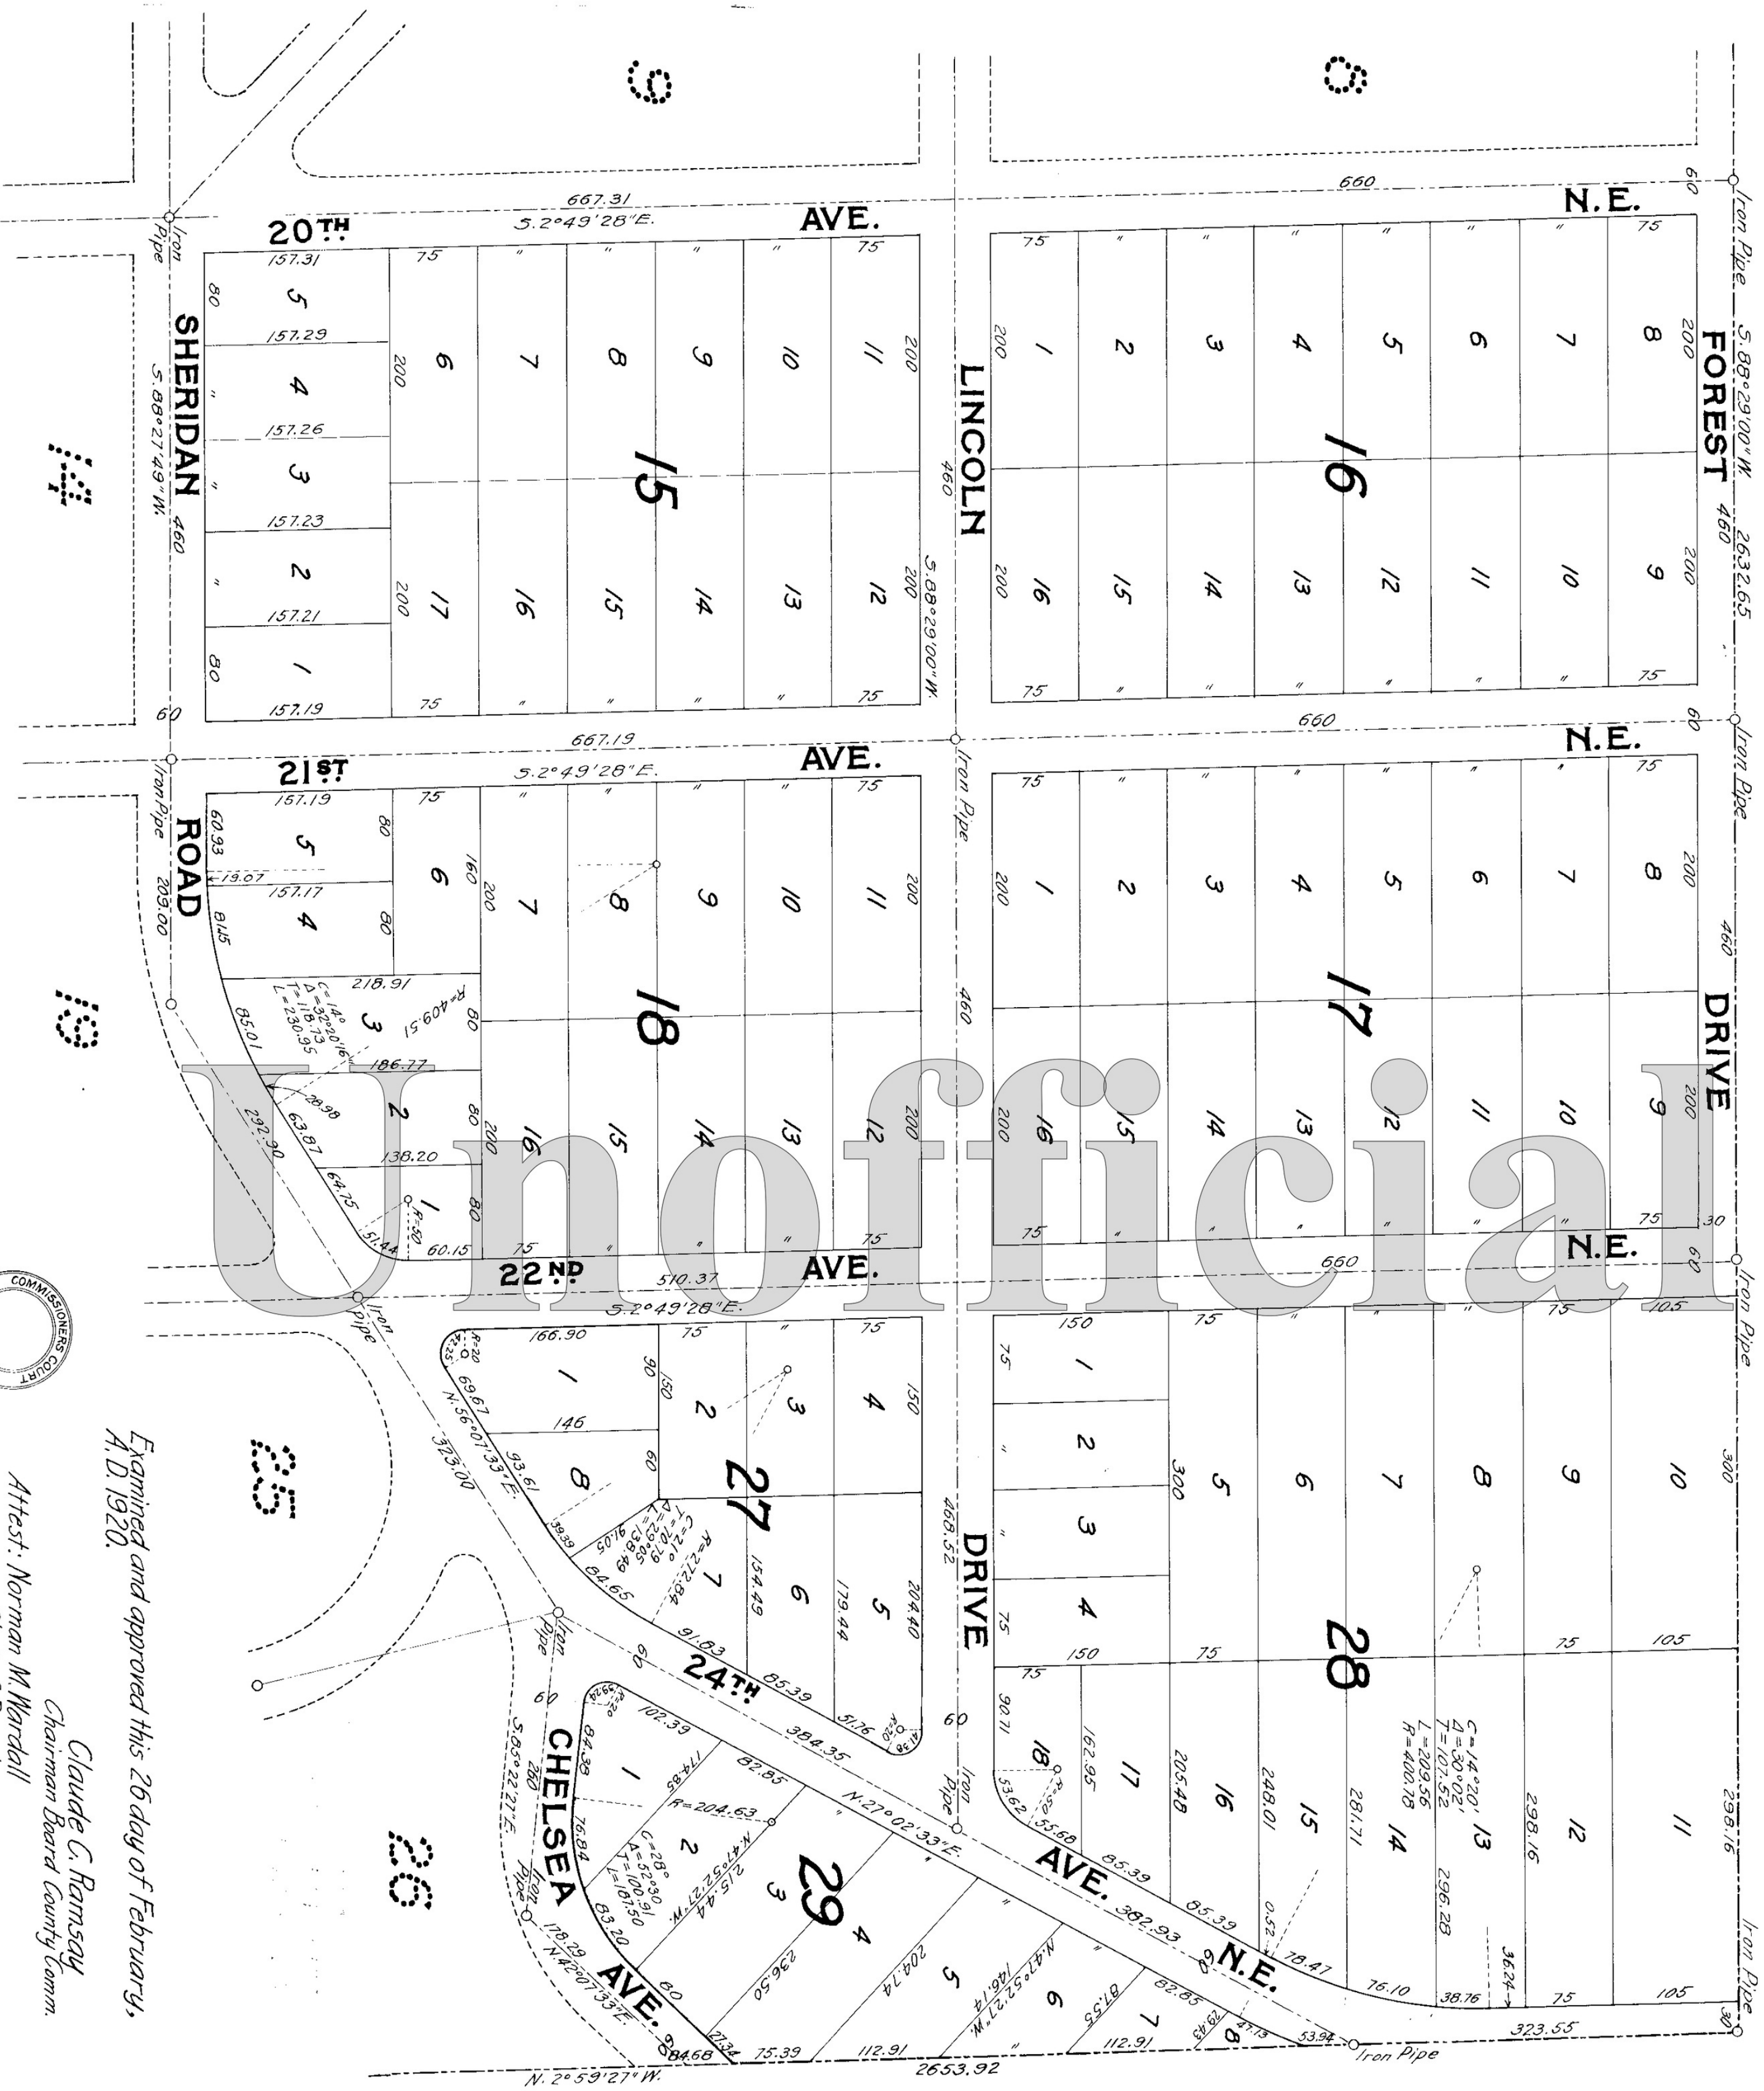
9
8
667.31
S.2°49'28"E.
20TH AVE.
660
N.E.
Iron Pipe
SHERIDAN
S.88°27'49"W.
460
157.31
5
157.29
4
157.26
3
157.23
2
157.21
1
157.19
6 7 8 9 10 11
17 16 15 14 13 12
15
S.88°29'00"W.
LINCOLN
460
1 2 3 4 5 6 7 8
16 15 14 13 12 11 10 9
16
FOREST
S.88°29'00"W. 2632.65
460
14
667.19
S.2°49'28"E.
21ST AVE.
660
N.E.
Iron Pipe
ROAD
209.00
157.19
5
157.17
4
6
7 8 9 10 11
18
218.91
3
186.77
2
138.20
1
16 15 14 13 12
19
1 2 3 4 5 6 7 8
17
16 15 14 13 12 11 10 9
DRIVE
22ND AVE.
510.37
S.2°49'28"E.
660
N.E.
Iron Pipe
Unofficial
COMMISSIONERS COURT
166.90
1
146
8
2 3 4
27
7 6 5
N.56°07'33"E.
323.00
25
Examined and approved this 26 day of February, A.D. 1920.
Claude C. Ramsay
Chairman Board County Comm.
Attest: Norman M. Wardall
DRIVE
468.52
150
1
2
3
4
150
5 6 7 8 9 10
28
18 17 16 15 14 13 12 11
24TH
384.35
N.27°02'33"E.
AVE.
382.93
N.E.
Iron Pipe
CHELSEA
AVE.
S.85°22'27"E.
N.42°07'33"E.
1
2
3
29
4
5
6
7
8
26
323.55
2653.92
N.2°59'27"W.